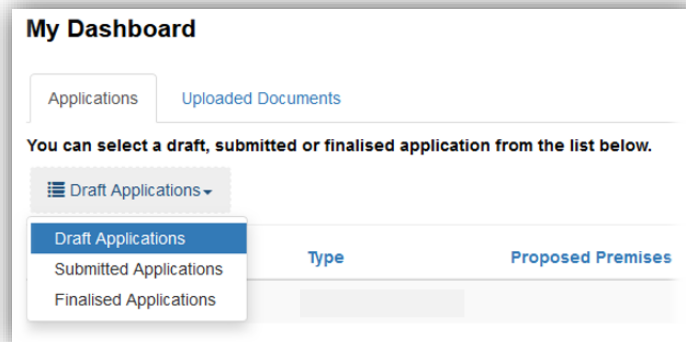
My Dashboard

Applications

Uploaded Documents

You can select a draft, submitted or finalised application from the list below.

Draft Applications

Draft Applications
Submitted Applications
Finalised Applications

Type

Proposed Premises